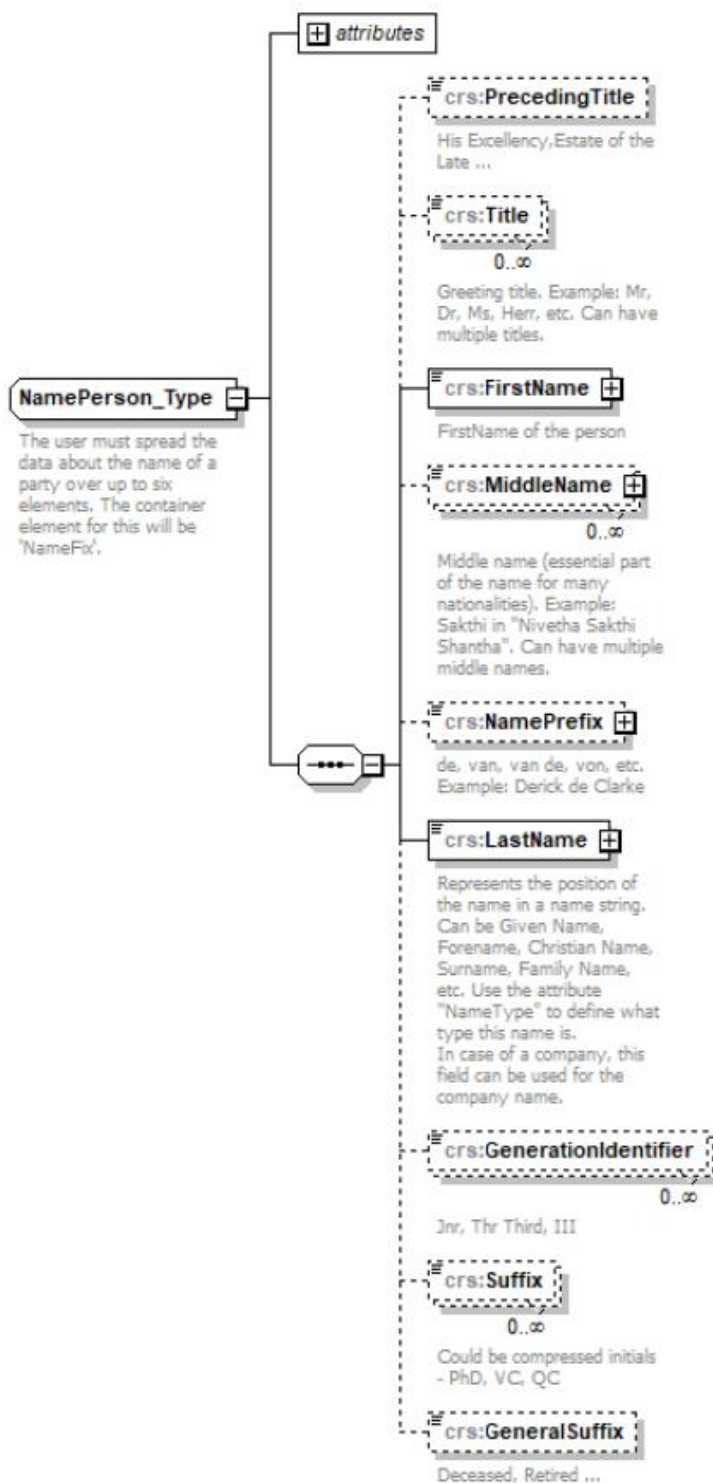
attributes

NamePerson_Type

The user must spread the data about the name of a party over up to six elements. The container element for this will be 'NameFix'.

crs:PrecedingTitle

His Excellency,Estate of the Late ...

crs:Title

0..∞

Greeting title. Example: Mr, Dr, Ms, Herr, etc. Can have multiple titles.

crs:FirstName

FirstName of the person

crs:MiddleName

0..∞

Middle name (essential part of the name for many nationalities). Example: Sakthi in "Nivetha Sakthi Shantha". Can have multiple middle names.

crs:NamePrefix

de, van, van de, von, etc. Example: Derick de Clarke

crs:LastName

Represents the position of the name in a name string. Can be Given Name, Forename, Christian Name, Surname, Family Name, etc. Use the attribute "NameType" to define what type this name is.
In case of a company, this field can be used for the company name.

crs:GenerationIdentifier

0..∞

Jnr, Thr Third, III

crs:Suffix

0..∞

Could be compressed initials - PhD, VC, QC

crs:GeneralSuffix

Deceased, Retired ...